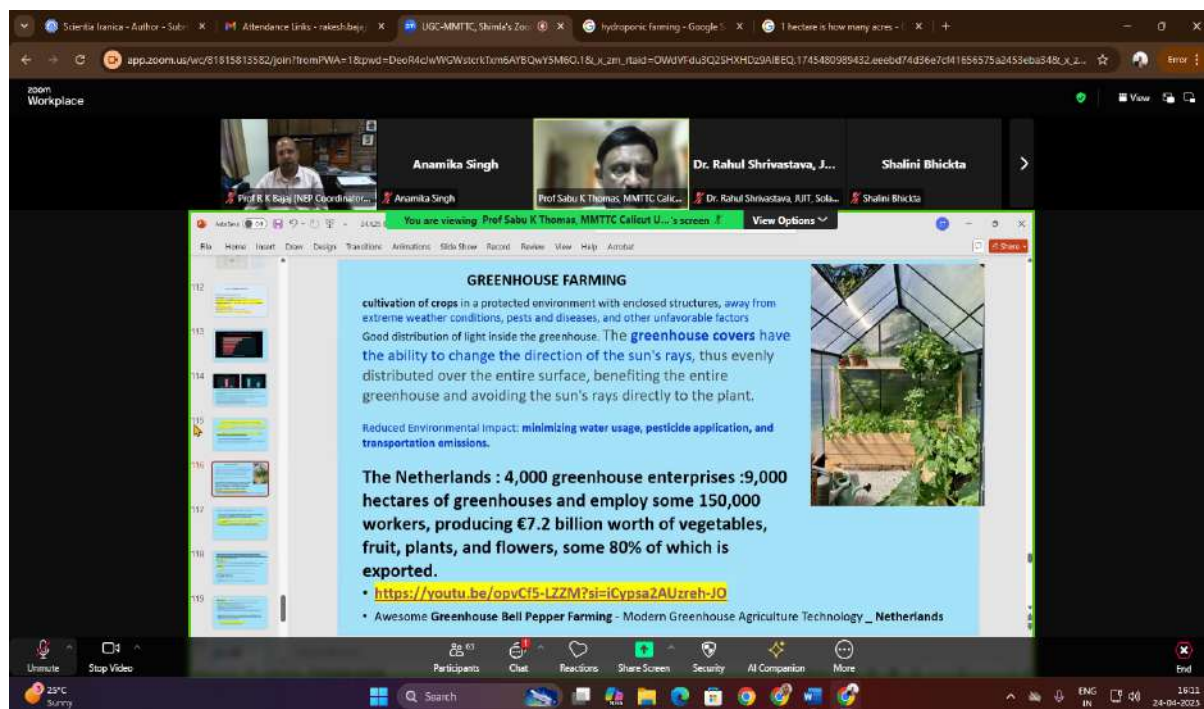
Scientia Iranica - Author - Subr X | Attendance Links - rakesh.baja X | UGC-MMTTC, Shimla's Zoo X | hydroponic farming - Google S X | 1 hectare is how many acres - X | +

app.zoom.us/wc/81815815582/join?fromPWA=1&pwd=DeoR4clwWGWstcrkTxm6AYBQwY5M6Q.1&_x_zm_rtaid=OWdVFdu3Q2SHXHDz9AIEEQ.1745480989432.eeebd74d36e7cf41656575a2453eba34&_x_z...

Error

zoom Workplace

View

Prof R K Bajaj (NEP Coordinator...

Anamika Singh

Anamika Singh

Prof Sabu K Thomas, MMTTC Calic...

Dr. Rahul Shrivastava, J...

Dr. Rahul Shrivastava, JUIT, Sola...

Shalini Bhickta

Shalini Bhickta

You are viewing Prof Sabu K Thomas, MMTTC Calicut U...'s screen

View Options

File Home Insert Draw Design Transitions Animations Slide Show Record Review View Help Acrobat

Share

112
113
114
115
116
117
118
119

GREENHOUSE FARMING

cultivation of crops in a protected environment with enclosed structures, away from extreme weather conditions, pests and diseases, and other unfavorable factors

Good distribution of light inside the greenhouse. The greenhouse covers have the ability to change the direction of the sun's rays, thus evenly distributed over the entire surface, benefiting the entire greenhouse and avoiding the sun's rays directly to the plant.

Reduced Environmental Impact: minimizing water usage, pesticide application, and transportation emissions.

The Netherlands : 4,000 greenhouse enterprises :9,000 hectares of greenhouses and employ some 150,000 workers, producing €7.2 billion worth of vegetables, fruit, plants, and flowers, some 80% of which is exported.

• https://youtu.be/opvCf5-LZZM?si=iCypsa2AUzreh-JO

• Awesome Greenhouse Bell Pepper Farming - Modern Greenhouse Agriculture Technology _ Netherlands

Unmute Stop Video Participants 63 Chat Reactions Share Screen Security AI Companion More End

25°C Sunny

Search

ENG IN 16:11 24-04-2025